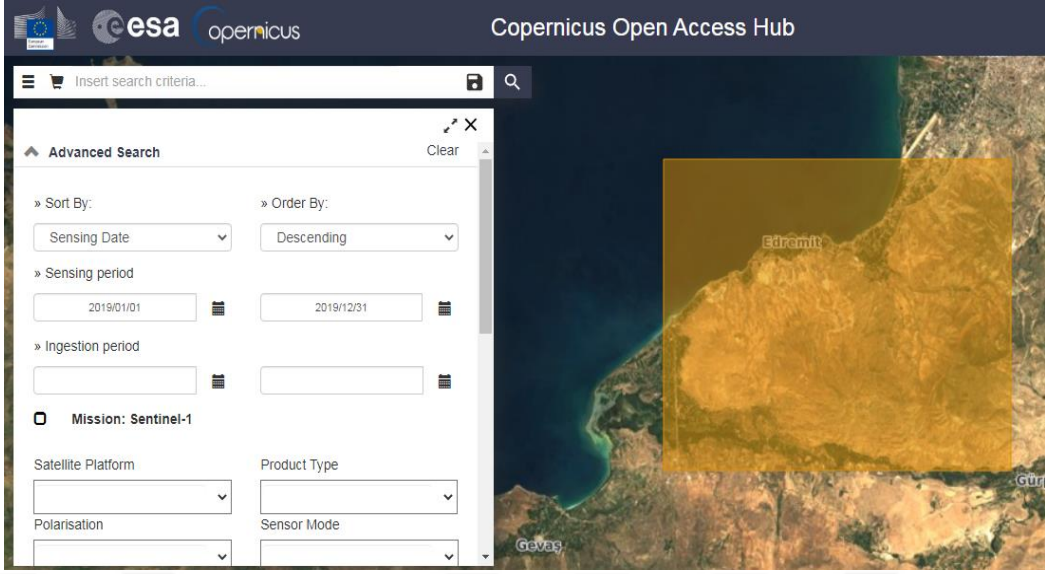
esa copernicus

Copernicus Open Access Hub

Insert search criteria...

Advanced Search

Clear

» Sort By:

» Order By:

Sensing Date

Descending

» Sensing period

2019/01/01

2019/12/31

» Ingestion period

Mission: Sentinel-1

Satellite Platform

Product Type

Polarisation

Sensor Mode

Edremit

Gevaş

Gür